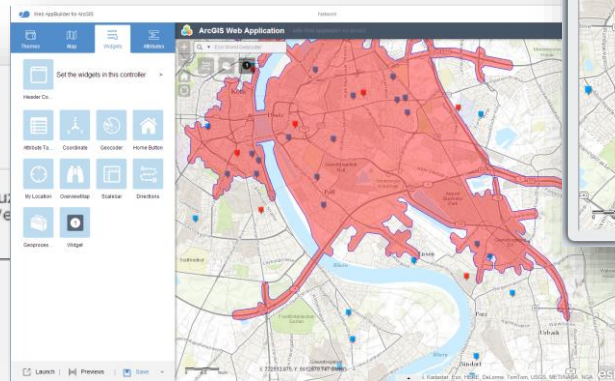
Web AppBuilder for ArcGIS

Themes
Map
Widgets
Attribute

Set the widgets in this controller

Header Co...

Attribute Ta...
Coordinate
Geocoder
Home Button

My Location
OverviewMap
Scalebar
Directions

Geoprocess...
Widget

Launch
Previews
Save

ArcGIS Web Application

Esri World Geocoder

Porz

Esri, HERE, DeLorme, TomTom, USGS, METI/NASA, NGA